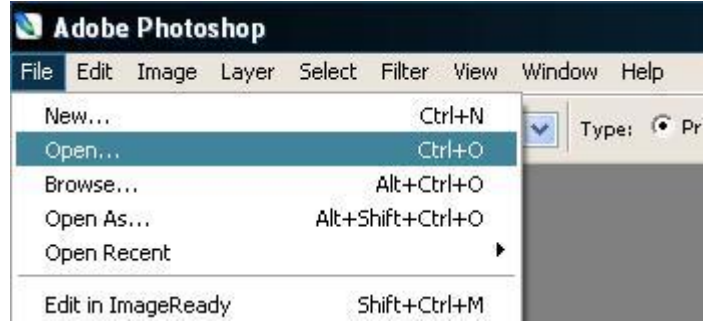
Adobe Photoshop

File Edit Image Layer Select Filter View Window Help

New... Ctrl+N
Open... Ctrl+O
Browse... Alt+Ctrl+O
Open As... Alt+Shift+Ctrl+O
Open Recent

Edit in ImageReady Shift+Ctrl+M

Type: Pr